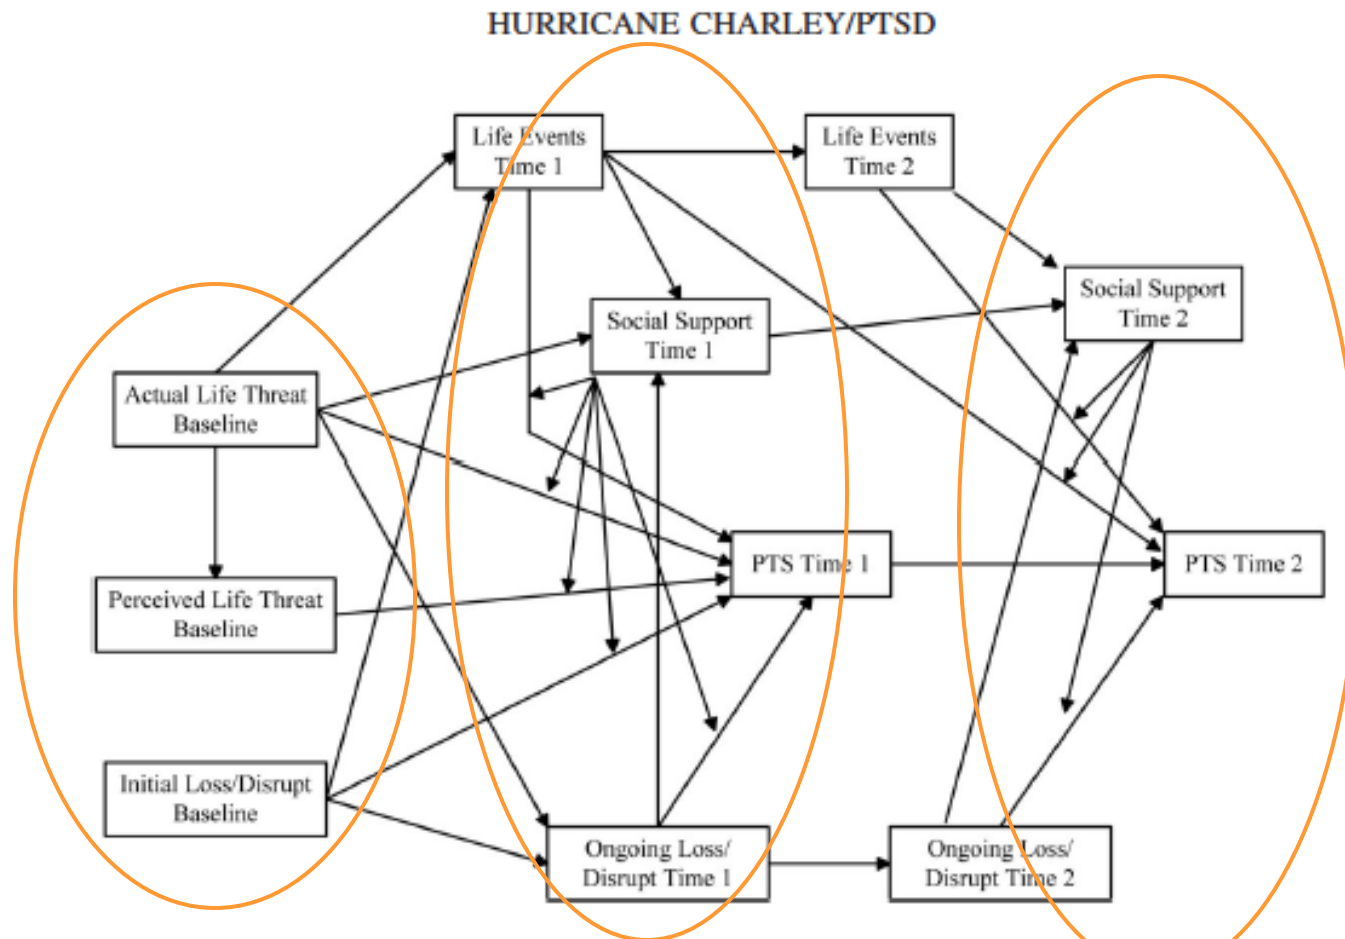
HURRICANE CHARLEY/PTSD

Life Events Time 1

Life Events Time 2

Social Support Time 1

Social Support Time 2

Actual Life Threat Baseline

Perceived Life Threat Baseline

PTS Time 1

PTS Time 2

Initial Loss/Disrupt Baseline

Ongoing Loss/ Disrupt Time 1

Ongoing Loss/ Disrupt Time 2